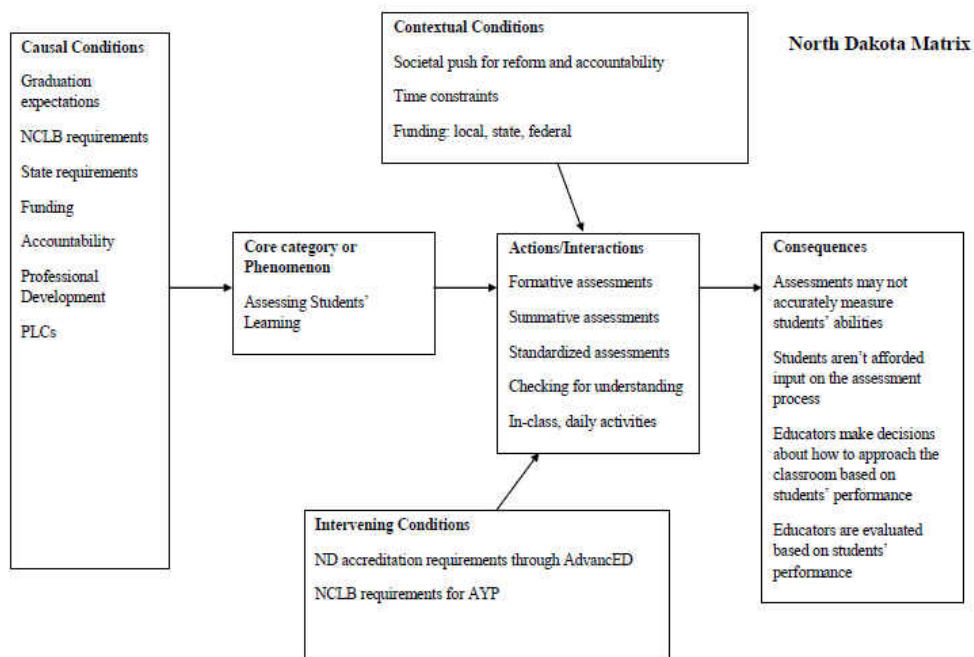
North Dakota Matrix

Causal Conditions

Graduation expectations

NCLB requirements

State requirements

Funding

Accountability

Professional Development

PLCs

Contextual Conditions

Societal push for reform and accountability

Time constraints

Funding: local, state, federal

Core category or Phenomenon

Assessing Students' Learning

Actions/Interactions

Formative assessments

Summative assessments

Standardized assessments

Checking for understanding

In-class, daily activities

Consequences

Assessments may not accurately measure students' abilities

Students aren't afforded input on the assessment process

Educators make decisions about how to approach the classroom based on students' performance

Educators are evaluated based on students' performance

Intervening Conditions

ND accreditation requirements through AdvancED

NCLB requirements for AYP